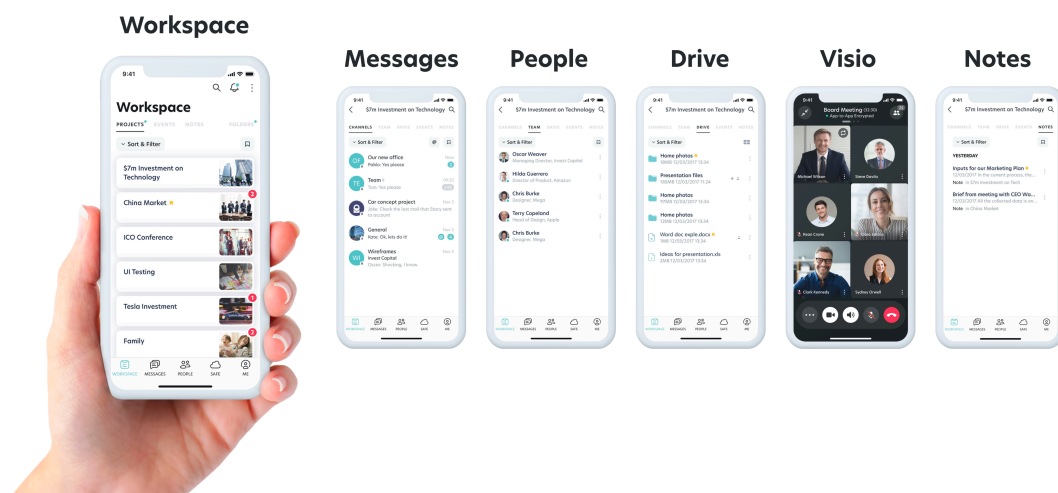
Workspace

9:41

Workspace

PROJECTS EVENTS NOTES FOLDERS

Sort & Filter

$7m Investment on Technology

China Market

2

ICO Conference

UI Testing

Tesla Investment

1

Family

2

WORKSPACE MESSAGES PEOPLE SAFE ME

Messages

9:41

$7m Investment on Technology

CHANNELS TEAM DRIVE EVENTS NOTES

Sort & Filter

Our new office
Public: Yes please

Team
Team: Yes please

Car concept project
Jodie: Check the last mail that Dazy sent to account

General
Kate: Ok, lets do it!

Wireframes
Invest Capital
Oscar: Shocking, I know

WORKSPACE MESSAGES PEOPLE SAFE ME

People

9:41

$7m Investment on Technology

CHANNELS TEAM DRIVE EVENTS NOTES

Sort & Filter

Oscar Weaver
Managing Director, Invest Capital

Hilda Guerrero
Director of Product, Amazon

Chris Burke
Designer, Mego

Terry Copeland
Head of Design, Apple

Chris Burke
Designer, Mego

WORKSPACE MESSAGES PEOPLE SAFE ME

Drive

9:41

$7m Investment on Technology

CHANNELS TEAM DRIVE EVENTS NOTES

Sort & Filter

Home photos

Presentation files

Home photos

Home photos

Word doc exple.docx

Ideas for presentation.xls

WORKSPACE MESSAGES PEOPLE SAFE ME

Visio

Board Meeting
App-to-App Encrypted

Michael Wilson

Steve Davis

Kevin Costa

Clark Kennedy

Sydney Grewll

Notes

9:41

$7m Investment on Technology

CHANNELS TEAM DRIVE EVENTS NOTES

Sort & Filter

YESTERDAY

Inputs for our Marketing Plan
Note in $7m Investment on Tech

Brief from meeting with CEO Wo...
Note in China Market

WORKSPACE MESSAGES PEOPLE SAFE ME